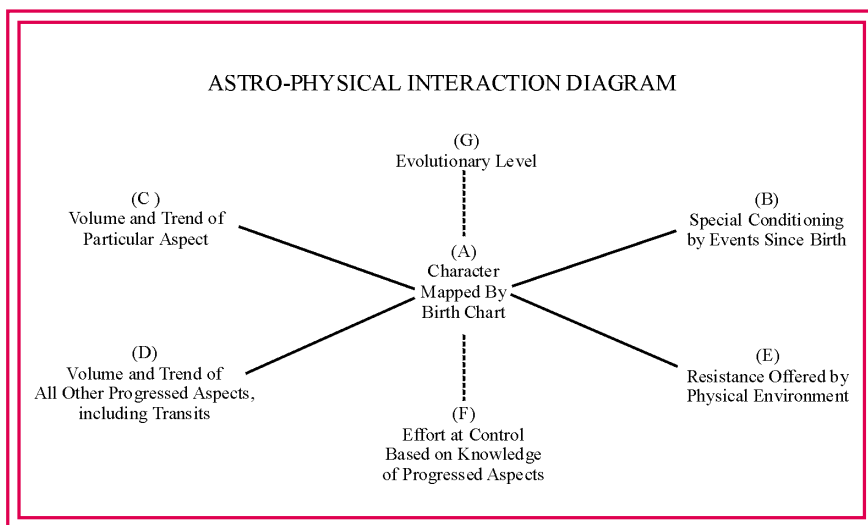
ASTRO-PHYSICAL INTERACTION DIAGRAM

(G)
Evolutionary Level

(C )
Volume and Trend of
Particular Aspect

(B)
Special Conditioning
by Events Since Birth

(A)
Character
Mapped By
Birth Chart

(D)
Volume and Trend of
All Other Progressed Aspects,
including Transits

(E)
Resistance Offered by
Physical Environment

(F)
Effort at Control
Based on Knowledge
of Progressed Aspects